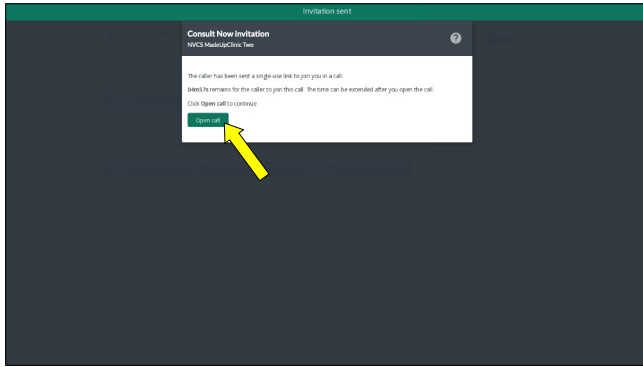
Invitation sent

Consult Now invitation
NVCS MadeUpClinic Two

?

The caller has been sent a single use link to join you in a call.

04m57s remains for the caller to join this call. The time can be extended after you open the call.

Click Open call to continue

Open call